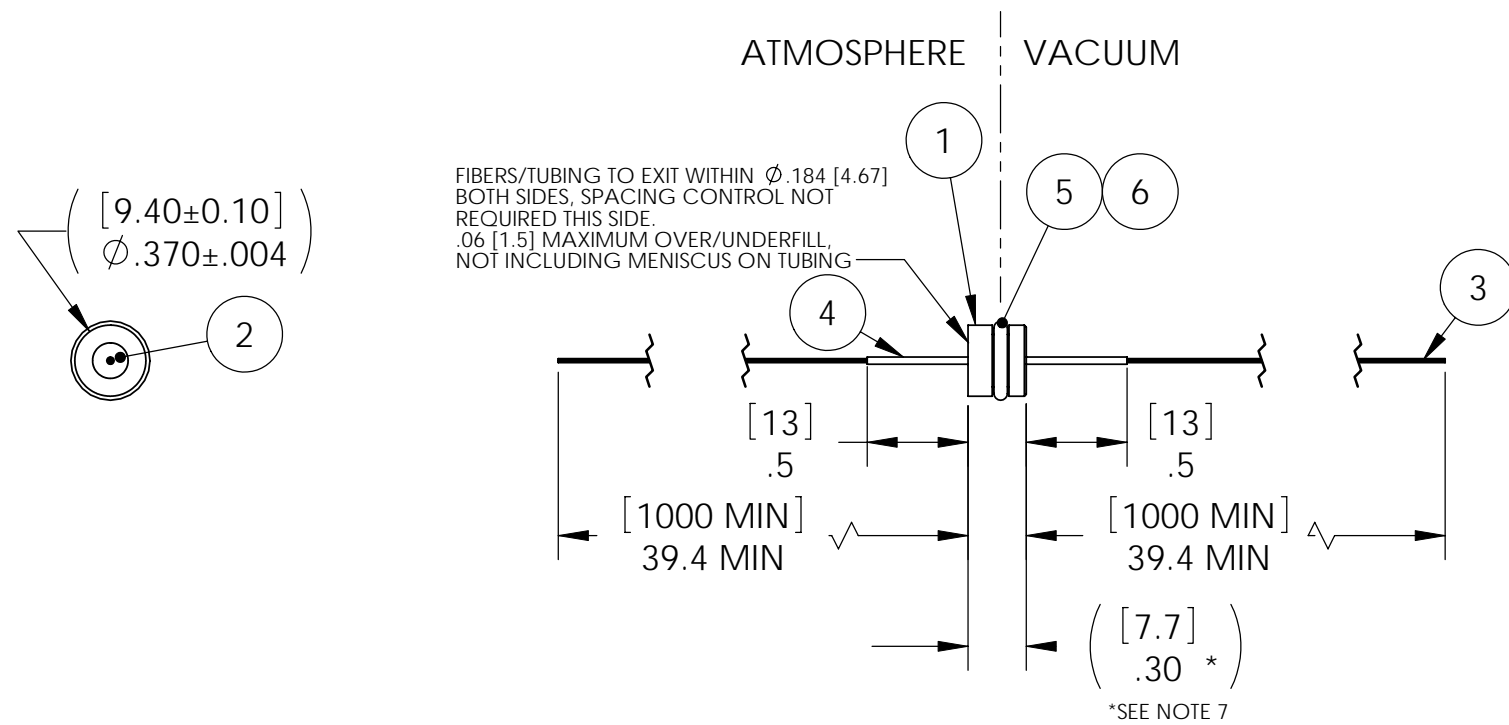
ATMOSPHERE VACUUM

$\left( \begin{matrix} [9.40\pm0.10] \\ \varnothing.370\pm.004 \end{matrix} \right)$

2

1

5

6

FIBERS/TUBING TO EXIT WITHIN $\varnothing$.184 [4.67] BOTH SIDES, SPACING CONTROL NOT REQUIRED THIS SIDE.
.06 [1.5] MAXIMUM OVER/UNDERFILL, NOT INCLUDING MENISCUS ON TUBING

4

3

[13]
.5

[13]
.5

[1000 MIN]
39.4 MIN

[1000 MIN]
39.4 MIN

$\left( \begin{matrix} [7.7] \\ .30\ * \end{matrix} \right)$

*SEE NOTE 7